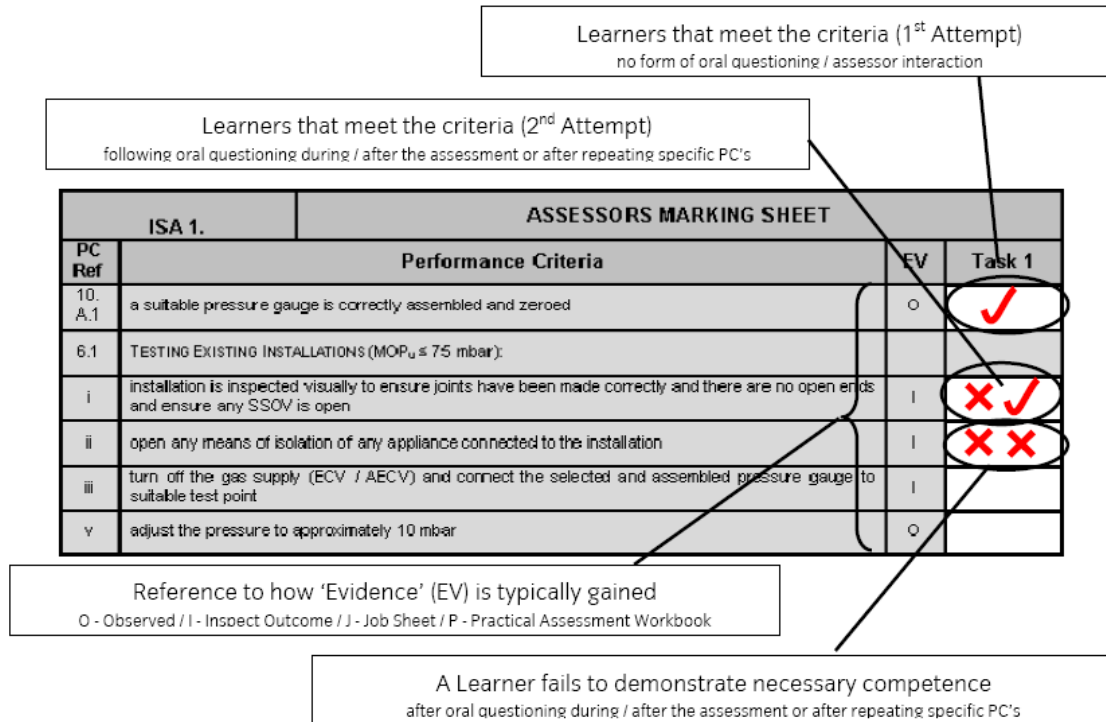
Learners that meet the criteria (1$^{st}$ Attempt)
no form of oral questioning / assessor interaction

Learners that meet the criteria (2$^{nd}$ Attempt)
following oral questioning during / after the assessment or after repeating specific PC's

| ISA 1. | ASSESSORS MARKING SHEET | | |
|---|---|---|---|
| PC Ref | Performance Criteria | EV | Task 1 |
| 10. A.1 | a suitable pressure gauge is correctly assembled and zeroed | O | ✓ |
| 6.1 | TESTING EXISTING INSTALLATIONS (MOP$_u$ ≤ 75 mbar): | | |
| i | installation is inspected visually to ensure joints have been made correctly and there are no open ends and ensure any SSOV is open | I | ✗ ✓ |
| ii | open any means of isolation of any appliance connected to the installation | I | ✗ ✗ |
| iii | turn off the gas supply (ECV / AECV) and connect the selected and assembled pressure gauge to suitable test point | I | |
| v | adjust the pressure to approximately 10 mbar | O | |

Reference to how 'Evidence' (EV) is typically gained
O - Observed / I - Inspect Outcome / J - Job Sheet / P - Practical Assessment Workbook

A Learner fails to demonstrate necessary competence
after oral questioning during / after the assessment or after repeating specific PC's